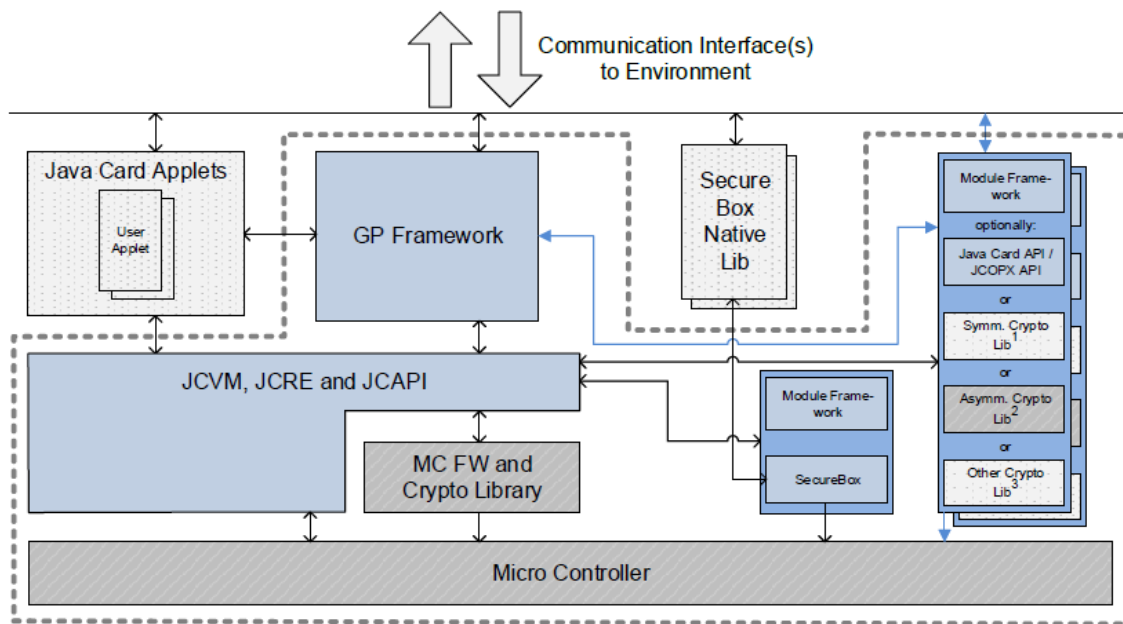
Communication Interface(s) to Environment

Java Card Applets

User Applet

GP Framework

Secure Box Native Lib

Module Framework

optionally:

Java Card API / JCOPX API

or

Symm. Crypto Lib$^1$

or

Asymm. Crypto Lib$^2$

or

Other Crypto Lib$^3$

JCVM, JCRE and JCAPI

Module Framework

SecureBox

MC FW and Crypto Library

Micro Controller